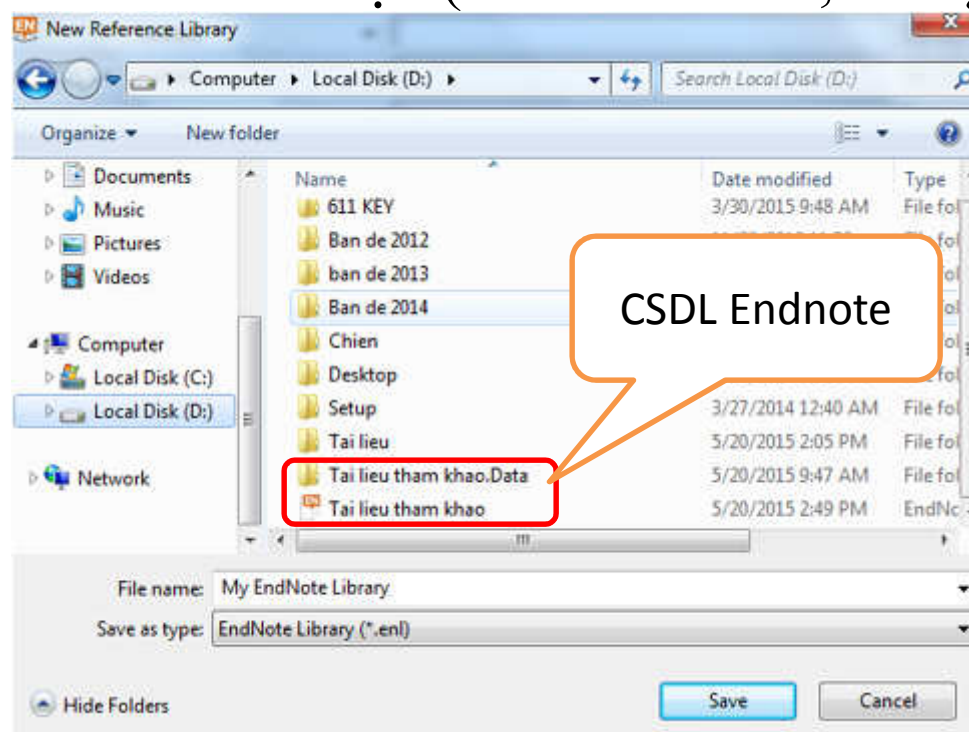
New Reference Library

Computer ▸ Local Disk (D:) ▸

Search Local Disk (D:)

Organize ▾ New folder

Documents
Music
Pictures
Videos

Computer
Local Disk (C:)
Local Disk (D:)

Network

| Name | Date modified | Type |
|---|---|---|
| 611 KEY | 3/30/2015 9:48 AM | File fol |
| Ban de 2012 | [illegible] | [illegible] |
| ban de 2013 | | |
| Ban de 2014 | | |
| Chien | | |
| Desktop | | |
| Setup | 3/27/2014 12:40 AM | File fol |
| Tai lieu | 5/20/2015 2:05 PM | File fol |
| Tai lieu tham khao.Data | 5/20/2015 9:47 AM | File fol |
| Tai lieu tham khao | 5/20/2015 2:49 PM | EndNc |

CSDL Endnote

File name: My EndNote Library

Save as type: EndNote Library (*.enl)

Hide Folders

Save

Cancel